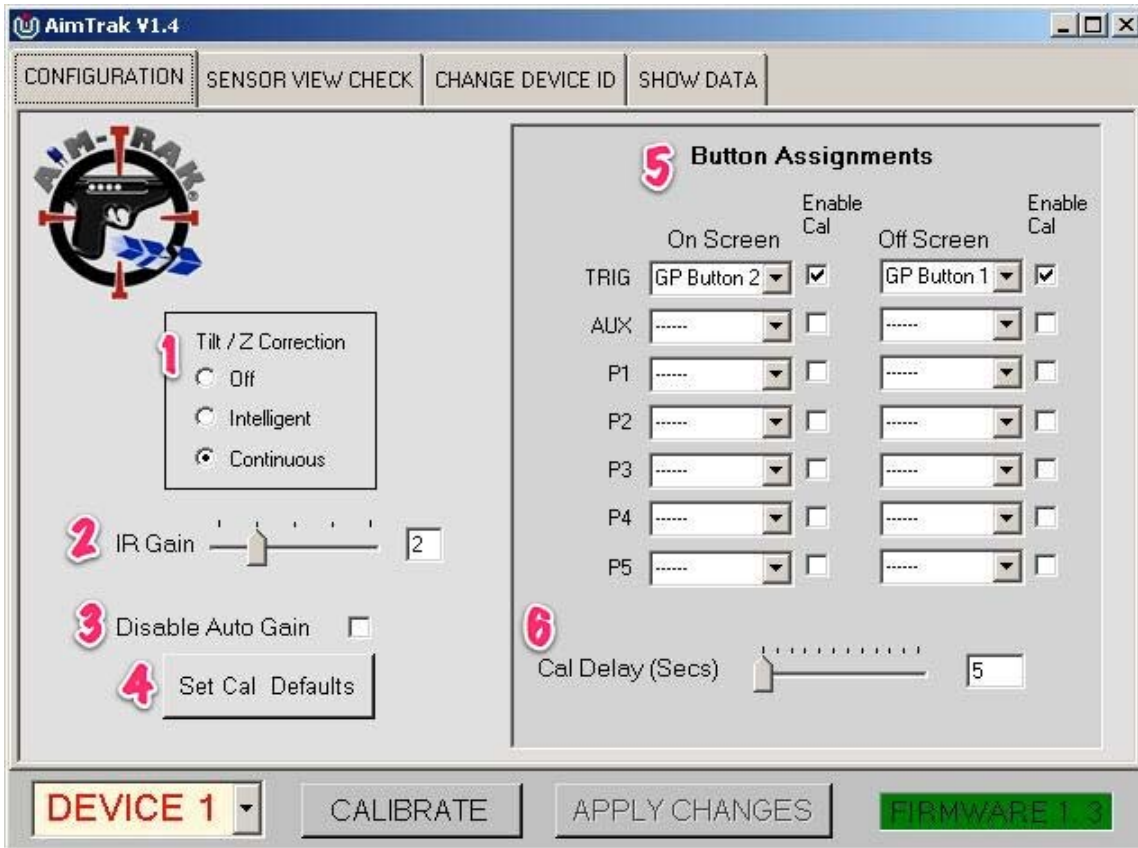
AimTrak V1.4

CONFIGURATION | SENSOR VIEW CHECK | CHANGE DEVICE ID | SHOW DATA

AIM-TRAK

1 Tilt / Z Correction
Off
Intelligent
Continuous

2 IR Gain 2

3 Disable Auto Gain

4 Set Cal Defaults

5 Button Assignments

| | On Screen | Enable Cal | Off Screen | Enable Cal |
|---|---|---|---|---|
| TRIG | GP Button 2 | ☑ | GP Button 1 | ☑ |
| AUX | ------ | ☐ | ------ | ☐ |
| P1 | ------ | ☐ | ------ | ☐ |
| P2 | ------ | ☐ | ------ | ☐ |
| P3 | ------ | ☐ | ------ | ☐ |
| P4 | ------ | ☐ | ------ | ☐ |
| P5 | ------ | ☐ | ------ | ☐ |

6 Cal Delay (Secs) 5

DEVICE 1 CALIBRATE APPLY CHANGES FIRMWARE 1.3